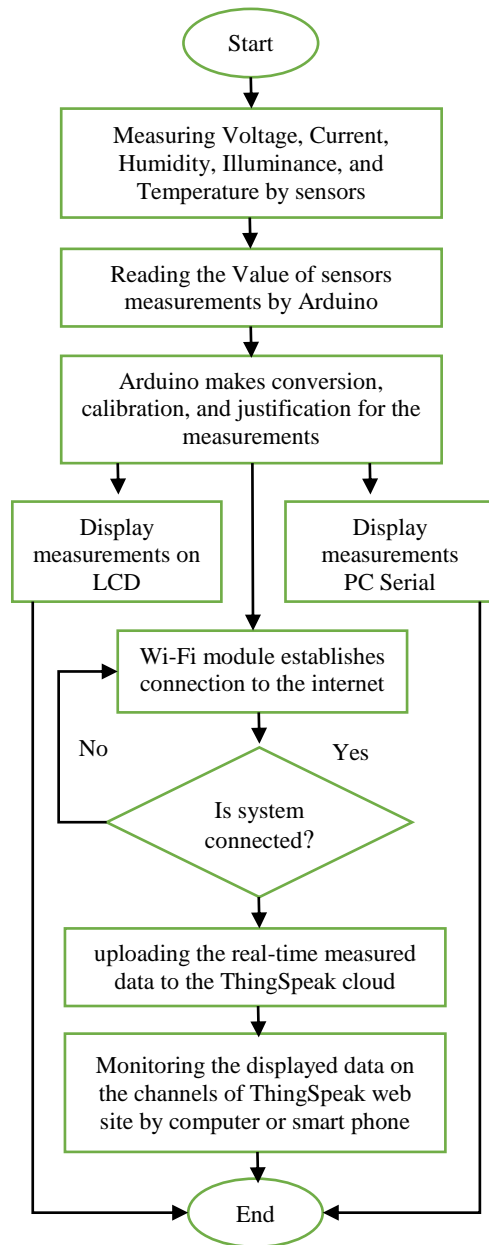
Start

Measuring Voltage, Current, Humidity, Illuminance, and Temperature by sensors

Reading the Value of sensors measurements by Arduino

Arduino makes conversion, calibration, and justification for the measurements

Display measurements on LCD

Display measurements PC Serial

Wi-Fi module establishes connection to the internet

No

Yes

Is system connected?

uploading the real-time measured data to the ThingSpeak cloud

Monitoring the displayed data on the channels of ThingSpeak web site by computer or smart phone

End